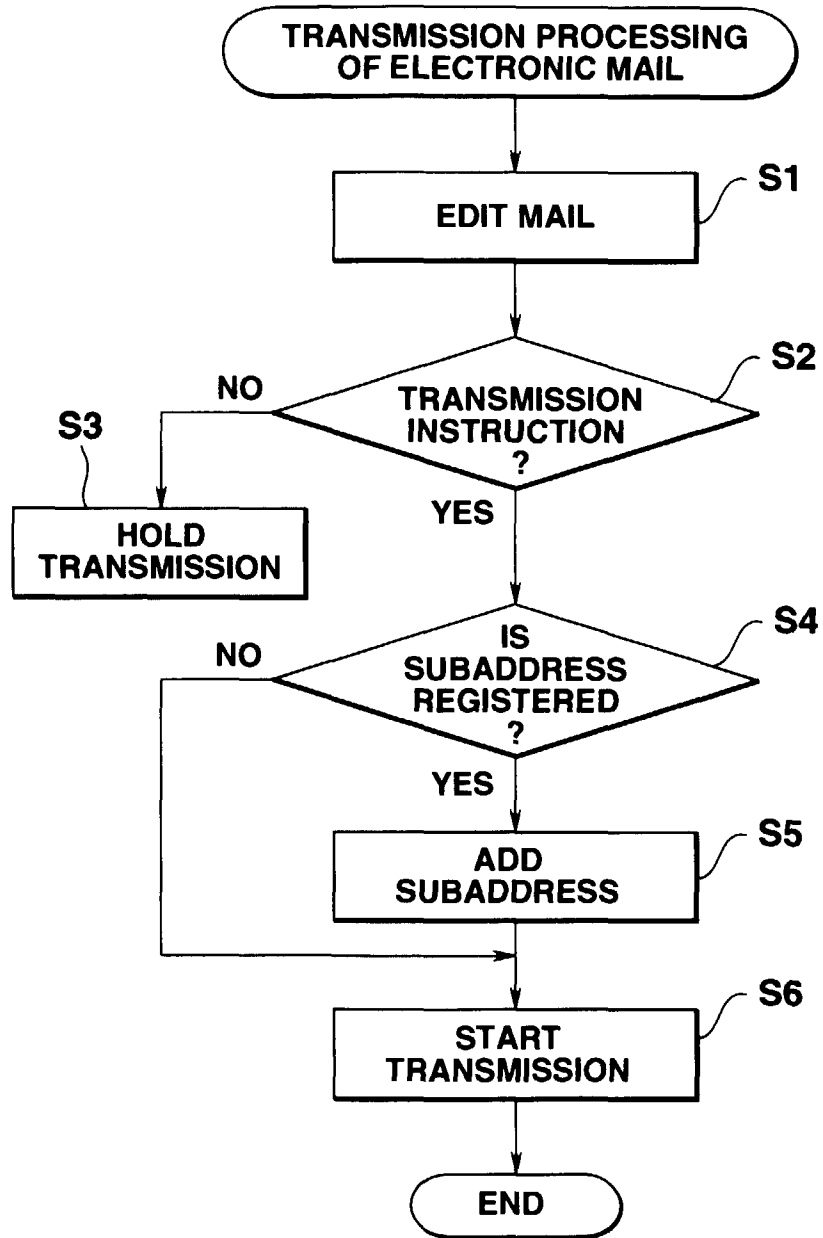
TRANSMISSION PROCESSING OF ELECTRONIC MAIL

S1
EDIT MAIL

S2
TRANSMISSION INSTRUCTION ?

NO

S3
HOLD TRANSMISSION

YES

S4
IS SUBADDRESS REGISTERED ?

NO

YES

S5
ADD SUBADDRESS

S6
START TRANSMISSION

END